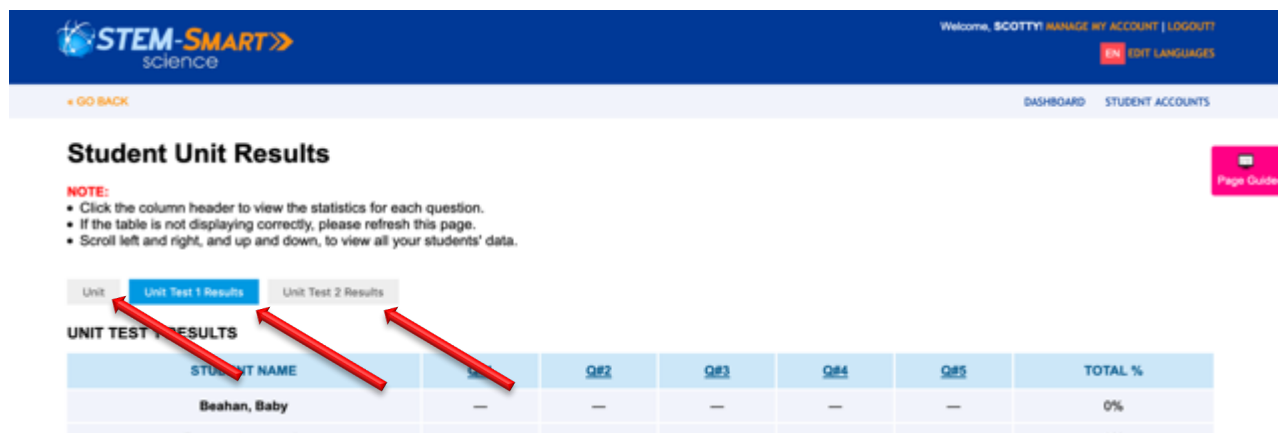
STEM-SMART»
science

Welcome, SCOTTY! MANAGE MY ACCOUNT | LOGOUT?
EN EDIT LANGUAGES

« GO BACK

DASHBOARD STUDENT ACCOUNTS

Student Unit Results

Page Guide

NOTE:
• Click the column header to view the statistics for each question.
• If the table is not displaying correctly, please refresh this page.
• Scroll left and right, and up and down, to view all your students' data.

Unit Unit Test 1 Results Unit Test 2 Results

UNIT TEST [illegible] RESULTS

| STU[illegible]NT NAME | Q#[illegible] | Q#2 | Q#3 | Q#4 | Q#5 | TOTAL % |
|---|---|---|---|---|---|---|
| Beahan, Baby | — | — | — | — | — | 0% |